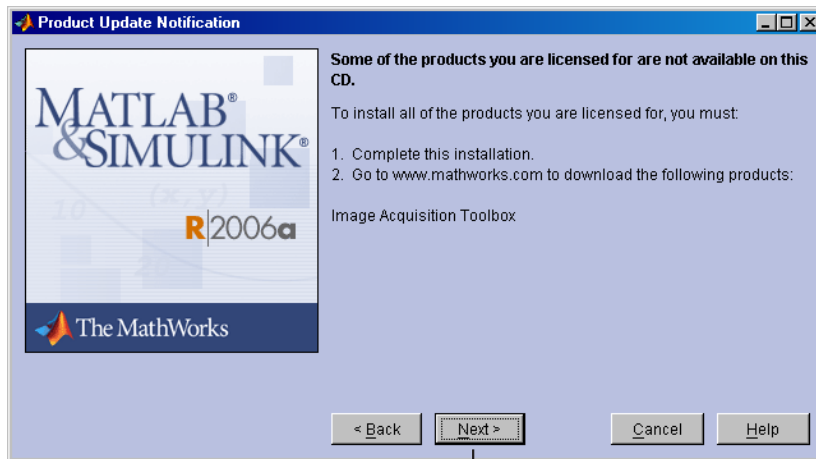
Product Update Notification

MATLAB®
&SIMULINK®

R2006a

The MathWorks

Some of the products you are licensed for are not available on this CD.

To install all of the products you are licensed for, you must:

1. Complete this installation.
2. Go to www.mathworks.com to download the following products:

Image Acquisition Toolbox

< Back

Next >

Cancel

Help